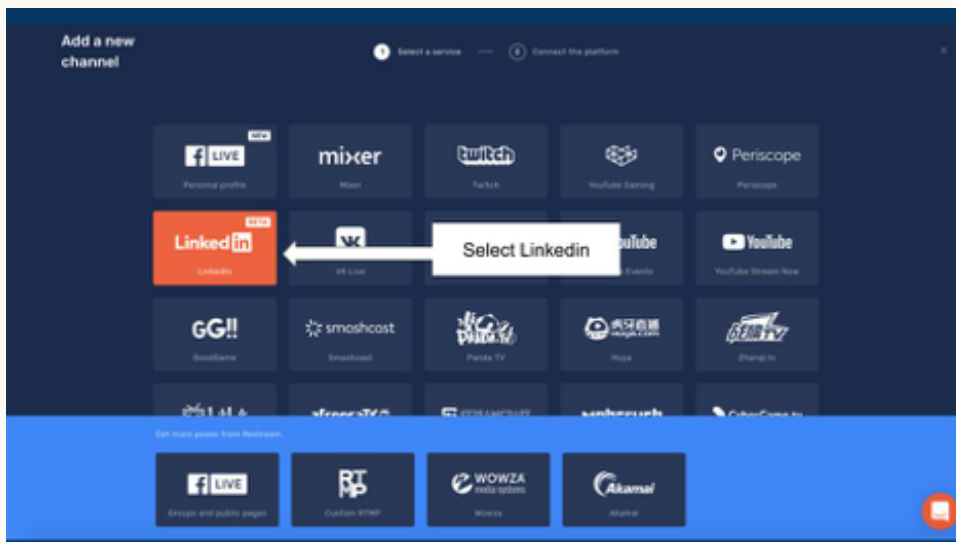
Add a new channel

1 Select a service — 2 Connect the platform

×

NEW
f LIVE
Personal profile

mixer
Mixer

twitch
Twitch

YouTube Gaming

Periscope
Periscope

BETA
Linked in
LinkedIn

VK
VK Live

Select Linkedin

YouTube
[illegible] Events

YouTube
YouTube Stream Now

GG!!
GoodGame

smashcast
Smashcast

Panda TV

Huya

Zhanqi.tv

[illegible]

afreecaTV

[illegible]

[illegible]

CyberGame.tv

Get more power from Restream.

f LIVE
Groups and public pages

RTMP
Custom RTMP

WOWZA media systems
Wowza

Akamai
Akamai